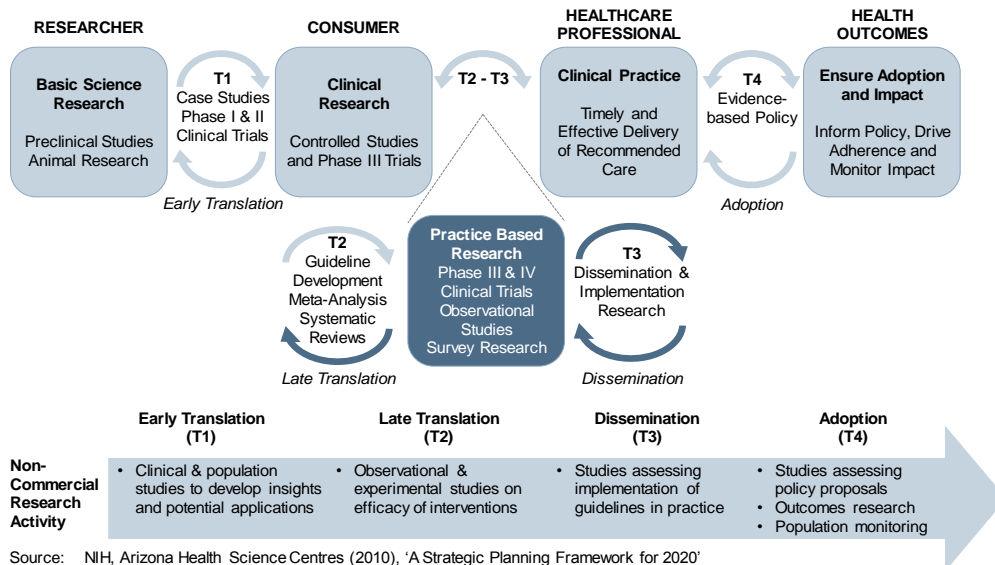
RESEARCHER

Basic Science Research

Preclinical Studies Animal Research

T1
Case Studies Phase I & II Clinical Trials

Early Translation

CONSUMER

Clinical Research

Controlled Studies and Phase III Trials

T2 - T3

HEALTHCARE PROFESSIONAL

Clinical Practice

Timely and Effective Delivery of Recommended Care

T4
Evidence-based Policy

Adoption

HEALTH OUTCOMES

Ensure Adoption and Impact

Inform Policy, Drive Adherence and Monitor Impact

T2
Guideline Development Meta-Analysis Systematic Reviews

Late Translation

Practice Based Research
Phase III & IV Clinical Trials Observational Studies Survey Research

T3
Dissemination & Implementation Research

Dissemination

Early Translation (T1)

Late Translation (T2)

Dissemination (T3)

Adoption (T4)

Non-Commercial Research Activity

• Clinical & population studies to develop insights and potential applications

• Observational & experimental studies on efficacy of interventions

• Studies assessing implementation of guidelines in practice

• Studies assessing policy proposals
• Outcomes research
• Population monitoring

Source: NIH, Arizona Health Science Centres (2010), 'A Strategic Planning Framework for 2020'